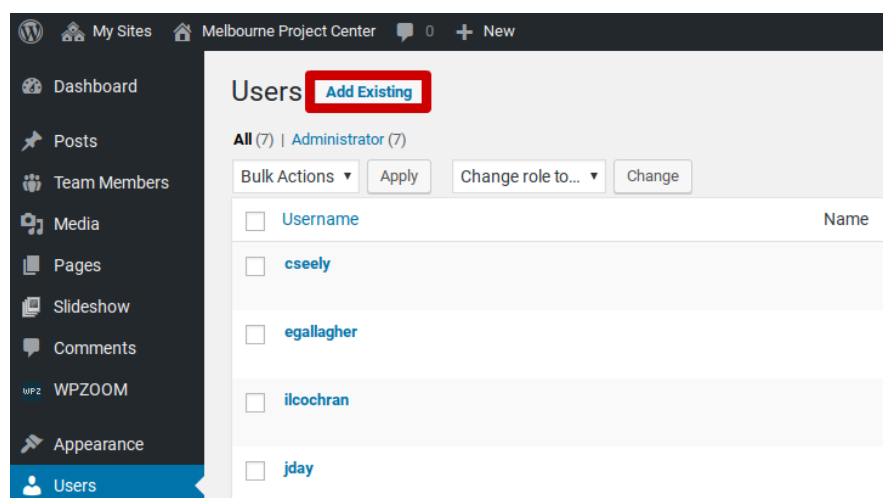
My Sites Melbourne Project Center 0 New

Dashboard

Posts

Team Members

Media

Pages

Slideshow

Comments

WPZOOM

Appearance

Users

Users Add Existing

All (7) | Administrator (7)

Bulk Actions ▾ Apply Change role to… ▾ Change

| | Username | Name |
|---|---|---|
| | cseely | |
| | egallagher | |
| | ilcochran | |
| | jday | |